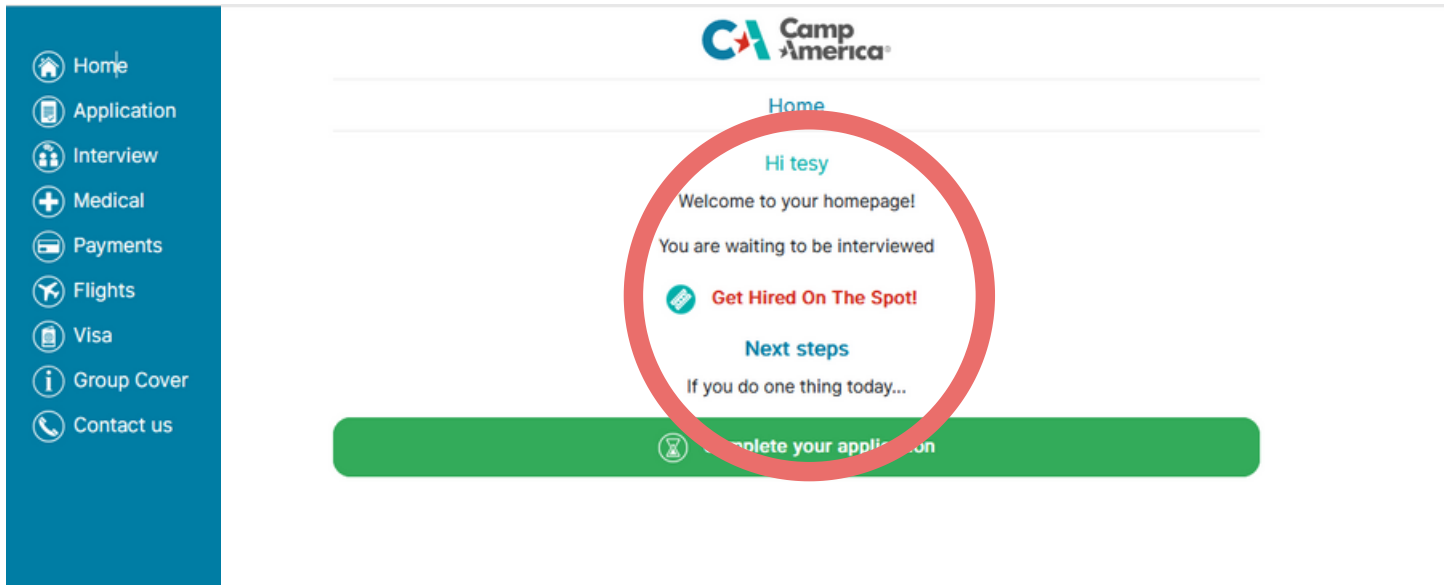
Home
Application
Interview
Medical
Payments
Flights
Visa
Group Cover
Contact us

CA Camp America

Home

Hi tesy

Welcome to your homepage!

You are waiting to be interviewed

Get Hired On The Spot!

Next steps

If you do one thing today...

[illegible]mplete your appli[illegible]on